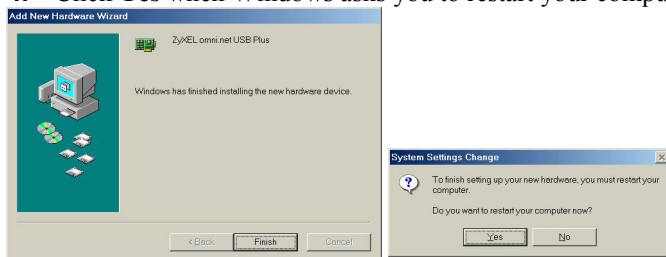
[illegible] Click Yes when Windows asks you to restart your compu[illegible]

Add New Hardware Wizard

ZyXEL omni.net USB Plus

Windows has finished installing the new hardware device.

< Back

Finish

Cancel

System Settings Change

To finish setting up your new hardware, you must restart your computer.

Do you want to restart your computer now?

Yes

No